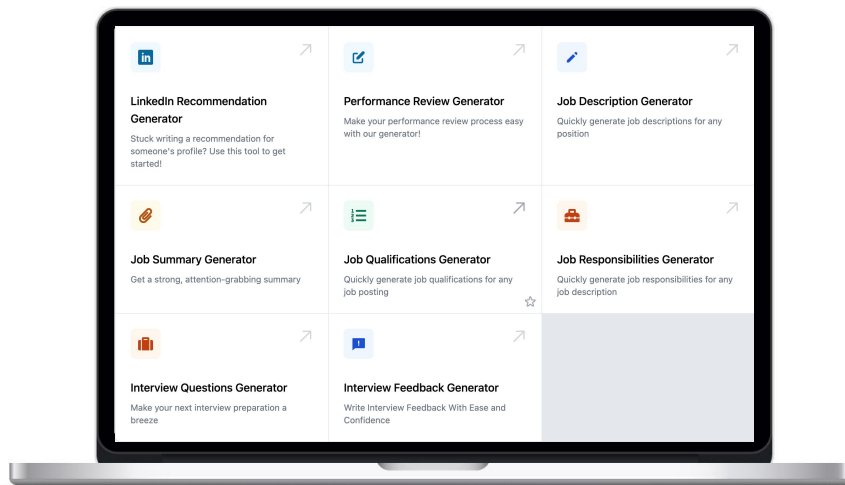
in

LinkedIn Recommendation Generator

Stuck writing a recommendation for someone's profile? Use this tool to get started!

Performance Review Generator

Make your performance review process easy with our generator!

Job Description Generator

Quickly generate job descriptions for any position

Job Summary Generator

Get a strong, attention-grabbing summary

Job Qualifications Generator

Quickly generate job qualifications for any job posting

Job Responsibilities Generator

Quickly generate job responsibilities for any job description

Interview Questions Generator

Make your next interview preparation a breeze

Interview Feedback Generator

Write Interview Feedback With Ease and Confidence